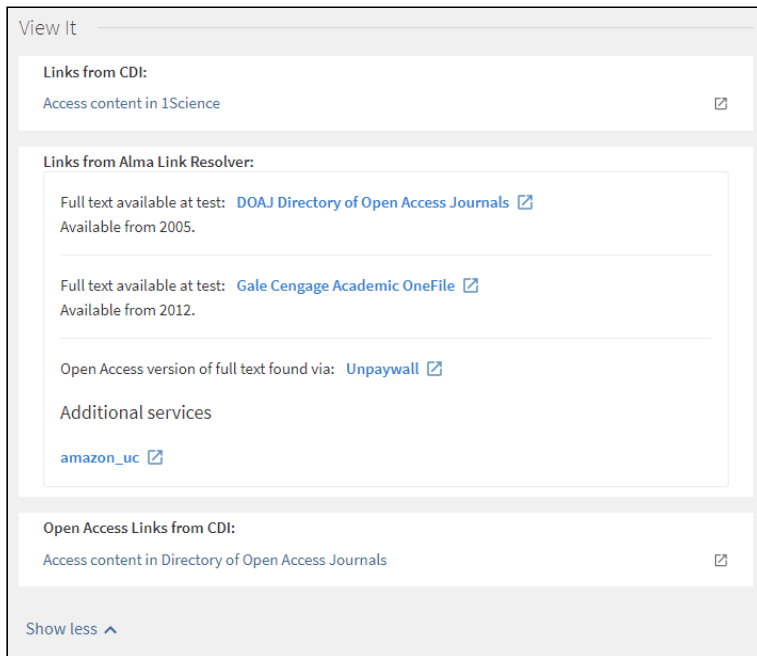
View It

Links from CDI:

Access content in 1Science

Links from Alma Link Resolver:

Full text available at test: DOAJ Directory of Open Access Journals
Available from 2005.

Full text available at test: Gale Cengage Academic OneFile
Available from 2012.

Open Access version of full text found via: Unpaywall

Additional services

amazon_uc

Open Access Links from CDI:

Access content in Directory of Open Access Journals

Show less